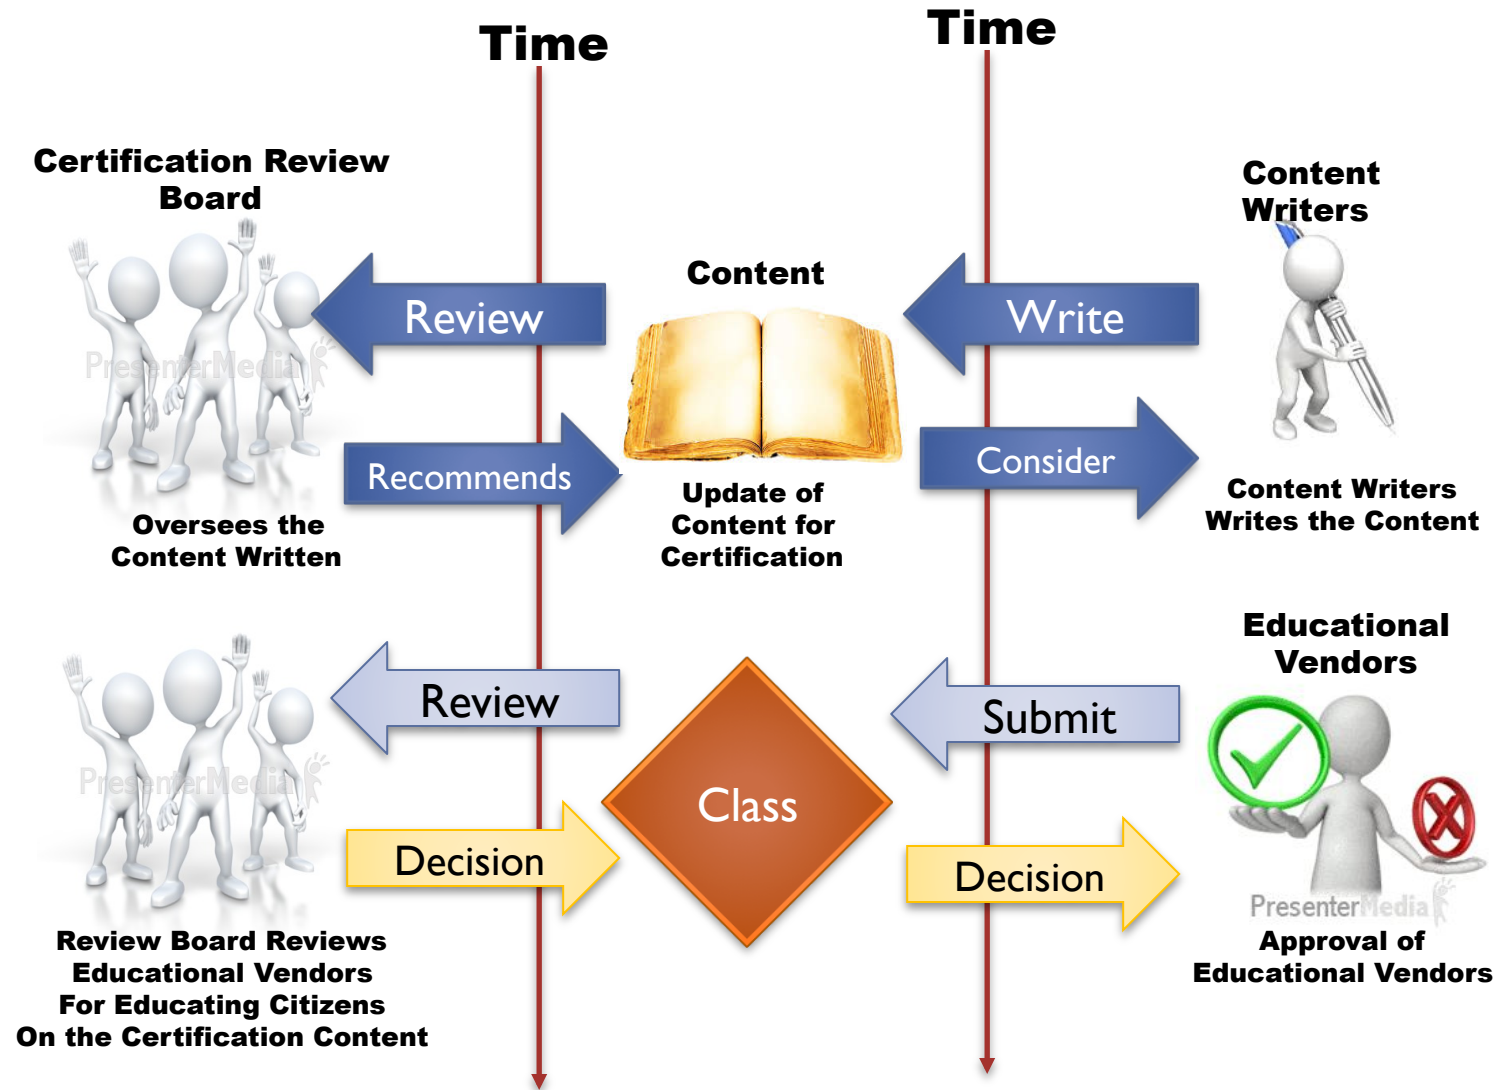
Time

Time

Certification Review Board

Content

Content Writers

Review

Write

PresenterMedia

Recommends

Consider

Oversees the Content Written

Update of Content for Certification

Content Writers Writes the Content

Educational Vendors

Review

Submit

Class

PresenterMedia

Decision

Decision

PresenterMedia

Review Board Reviews Educational Vendors For Educating Citizens On the Certification Content

Approval of Educational Vendors